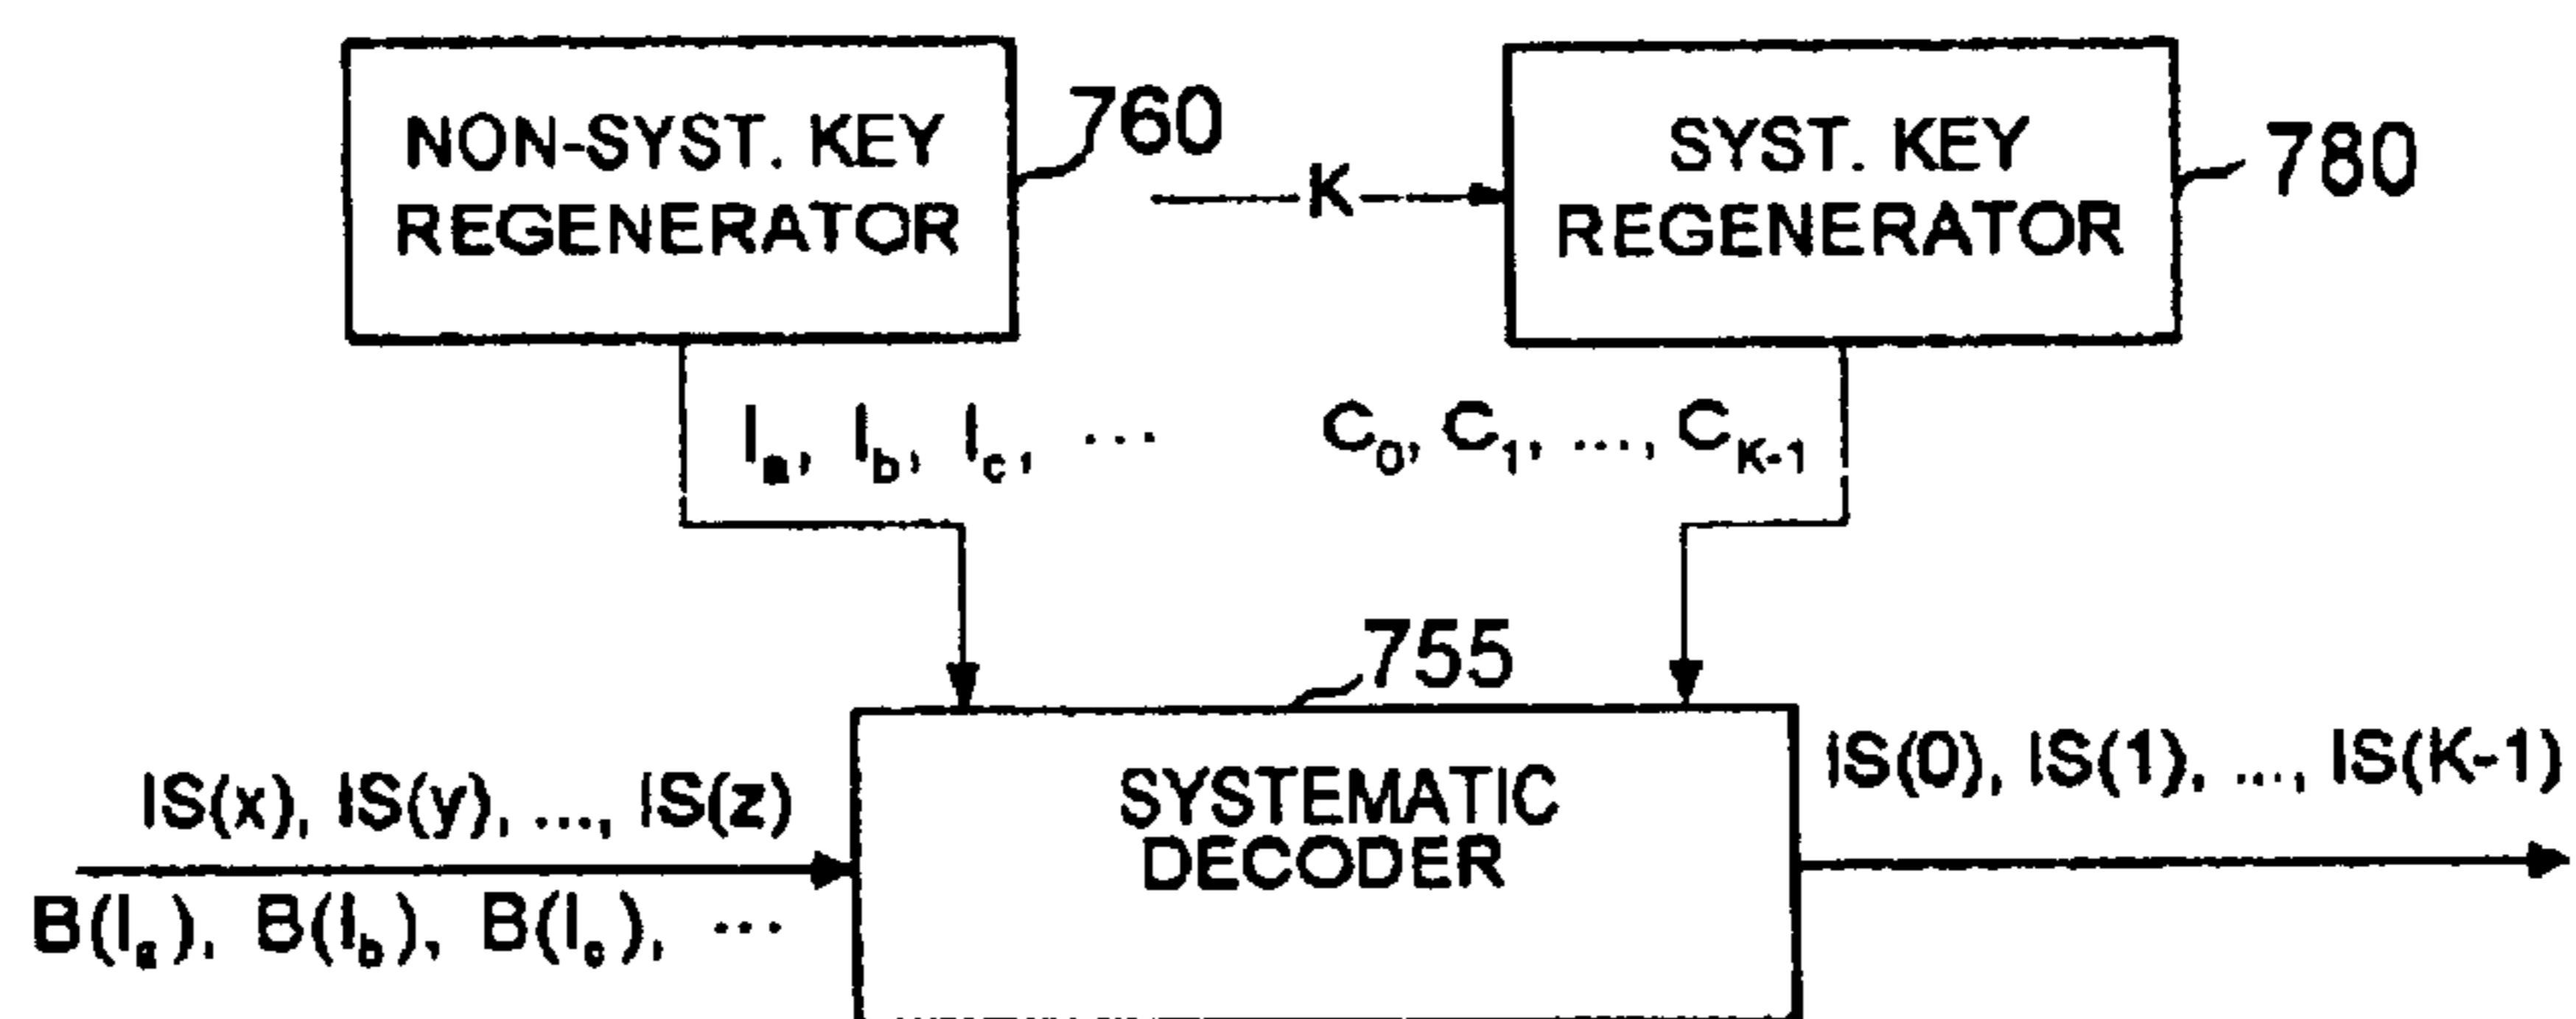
NON-SYST. KEY REGENERATOR

760

K

SYST. KEY REGENERATOR

780

$I_a$, $I_b$, $I_c$, ...

$C_0$, $C_1$, ..., $C_{K-1}$

755

IS(x), IS(y), ..., IS(z)

$B(I_a)$, $B(I_b)$, $B(I_c)$, ...

SYSTEMATIC DECODER

IS(0), IS(1), ..., IS(K-1)